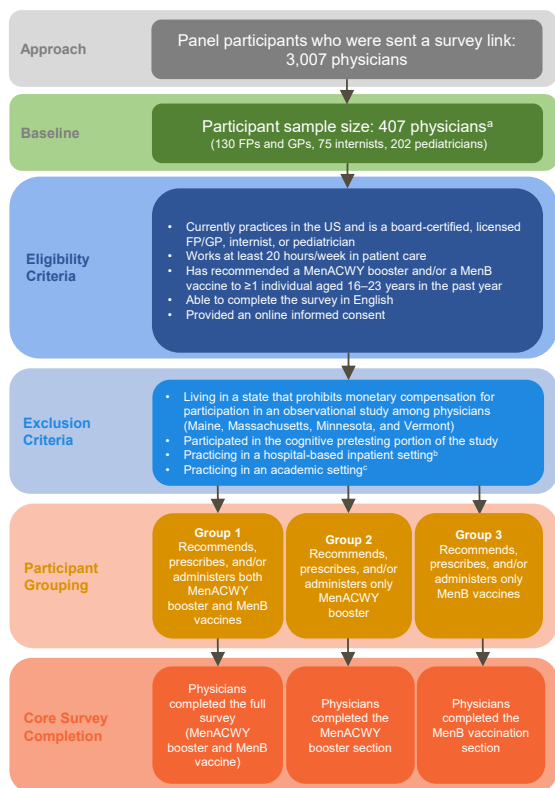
Approach

Panel participants who were sent a survey link: 3,007 physicians

Baseline

Participant sample size: 407 physicians$^{a}$
(130 FPs and GPs, 75 internists, 202 pediatricians)

Eligibility Criteria

- Currently practices in the US and is a board-certified, licensed FP/GP, internist, or pediatrician
- Works at least 20 hours/week in patient care
- Has recommended a MenACWY booster and/or a MenB vaccine to ≥1 individual aged 16–23 years in the past year
- Able to complete the survey in English
- Provided an online informed consent

Exclusion Criteria

- Living in a state that prohibits monetary compensation for participation in an observational study among physicians (Maine, Massachusetts, Minnesota, and Vermont)
- Participated in the cognitive pretesting portion of the study
- Practicing in a hospital-based inpatient setting$^{b}$
- Practicing in an academic setting$^{c}$

Participant Grouping

Group 1
Recommends, prescribes, and/or administers both MenACWY booster and MenB vaccines

Group 2
Recommends, prescribes, and/or administers only MenACWY booster

Group 3
Recommends, prescribes, and/or administers only MenB vaccines

Core Survey Completion

Physicians completed the full survey (MenACWY booster and MenB vaccine)

Physicians completed the MenACWY booster section

Physicians completed the MenB vaccination section